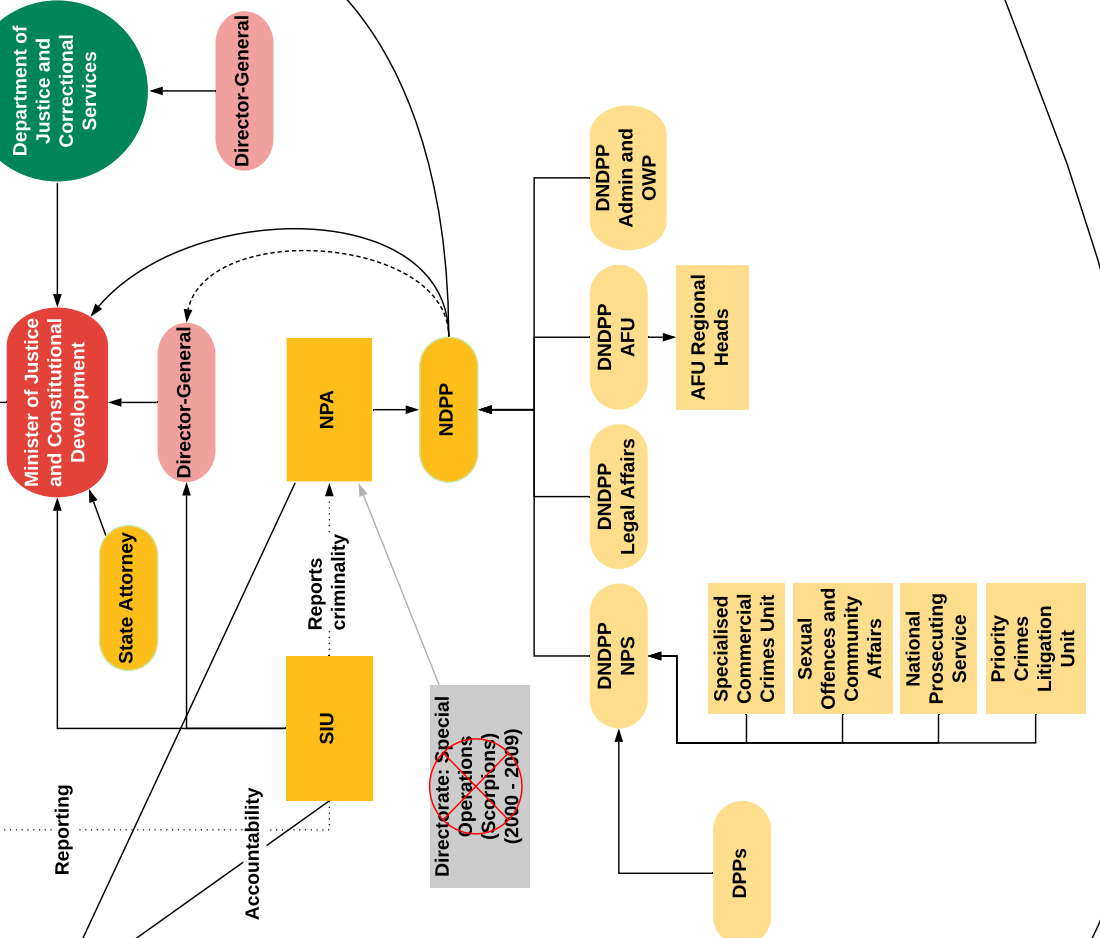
Department of Justice and Correctional Services

Director-General

Minister of Justice and Constitutional Development

Director-General

NPA

NDPP

DNDPP Admin and OWP

DNDPP AFU

AFU Regional Heads

DNDPP Legal Affairs

DNDPP NPS

State Attorney

Reports criminality

SIU

Directorate: Special Operations (Scorpions) (2000 - 2009)

Specialised Commercial Crimes Unit

Sexual Offences and Community Affairs

National Prosecuting Service

Priority Crimes Litigation Unit

DPPs

Reporting

Accountability